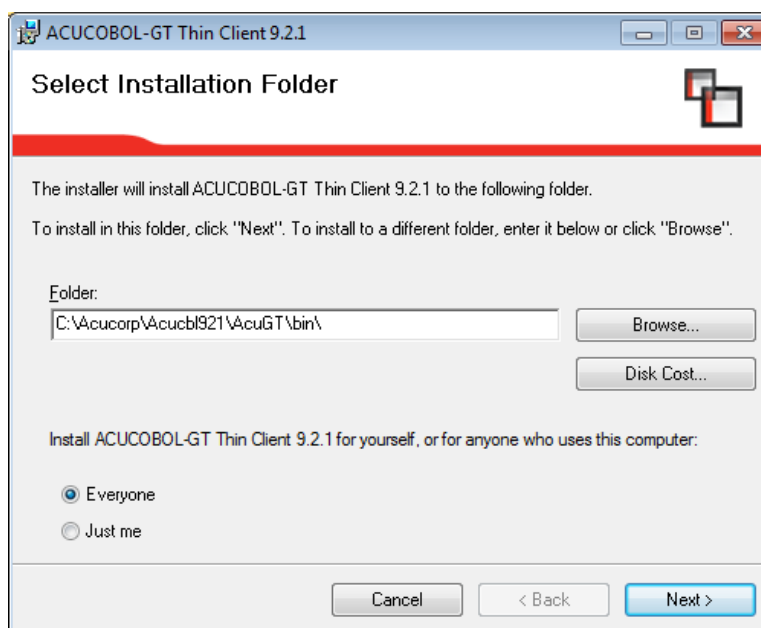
ACUCOBOL-GT Thin Client 9.2.1

Select Installation Folder

The installer will install ACUCOBOL-GT Thin Client 9.2.1 to the following folder.

To install in this folder, click "Next". To install to a different folder, enter it below or click "Browse".

Folder:
C:\Acucorp\Acucbl921\AcuGT\bin\

Browse...

Disk Cost...

Install ACUCOBOL-GT Thin Client 9.2.1 for yourself, or for anyone who uses this computer:

Everyone

Just me

Cancel

< Back

Next >